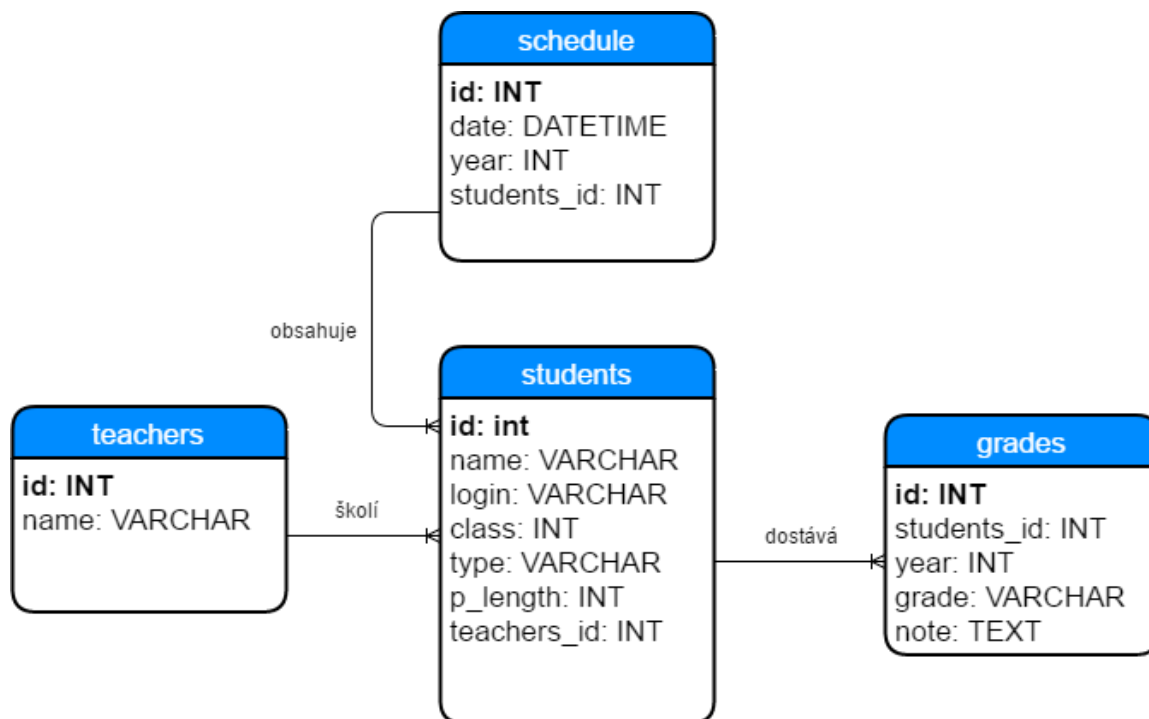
schedule

id: INT
date: DATETIME
year: INT
students_id: INT

obsahuje

students

id: int
name: VARCHAR
login: VARCHAR
class: INT
type: VARCHAR
p_length: INT
teachers_id: INT

teachers

id: INT
name: VARCHAR

školí

dostává

grades

id: INT
students_id: INT
year: INT
grade: VARCHAR
note: TEXT